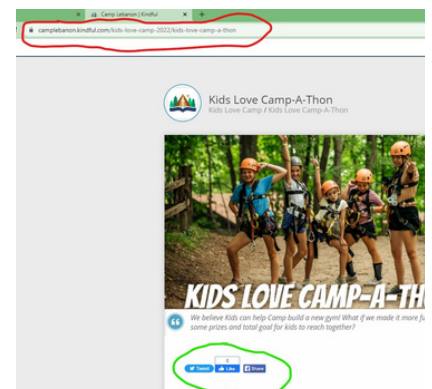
Camp Lebanon | Kindful

camplebanon.kindful.com/kids-love-camp-2022/kids-love-camp-a-thon

Kids Love Camp-A-Thon
Kids Love Camp / Kids Love Camp-A-Thon

KIDS LOVE CAMP-A-TH

We believe Kids can help Camp build a new gym! What if we made it more fu some prizes and total goal for kids to reach together?

0
Tweet Like Share